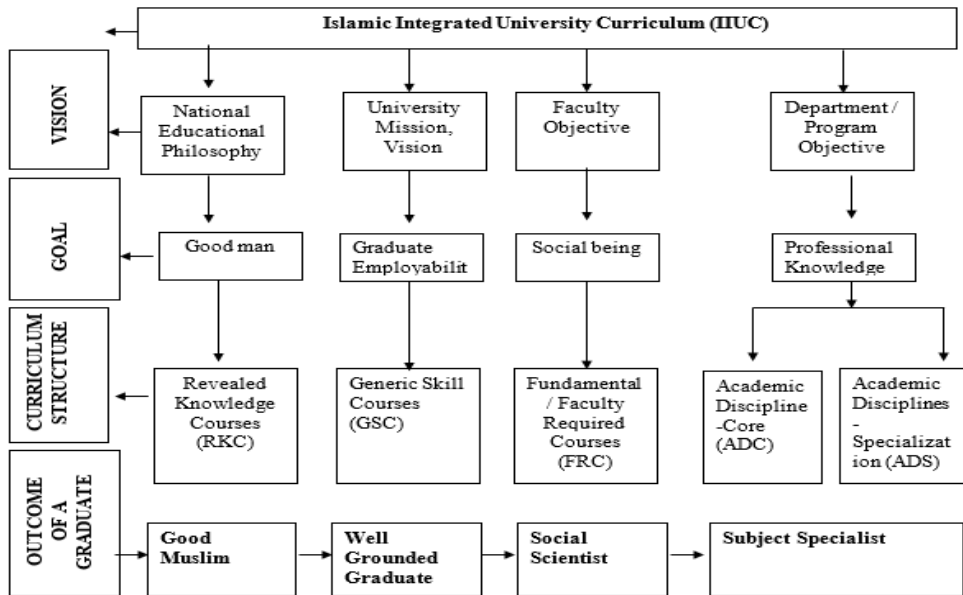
Islamic Integrated University Curriculum (IIUC)

VISION

National Educational Philosophy

University Mission, Vision

Faculty Objective

Department / Program Objective

GOAL

Good man

Graduate Employabilit

Social being

Professional Knowledge

CURRICULUM STRUCTURE

Revealed Knowledge Courses (RKC)

Generic Skill Courses (GSC)

Fundamental / Faculty Required Courses (FRC)

Academic Discipline -Core (ADC)

Academic Disciplines - Specializat ion (ADS)

OUTCOME OF A GRADUATE

Good Muslim

Well Grounded Graduate

Social Scientist

Subject Specialist